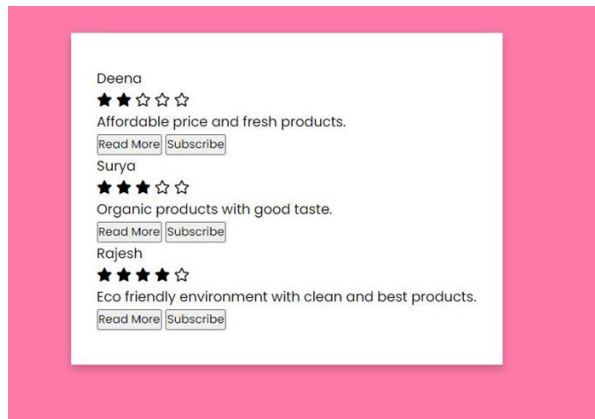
Deena
★★☆☆☆
Affordable price and fresh products.
Read More Subscribe
Surya
★★★☆☆
Organic products with good taste.
Read More Subscribe
Rajesh
★★★★☆
Eco friendly environment with clean and best products.
Read More Subscribe